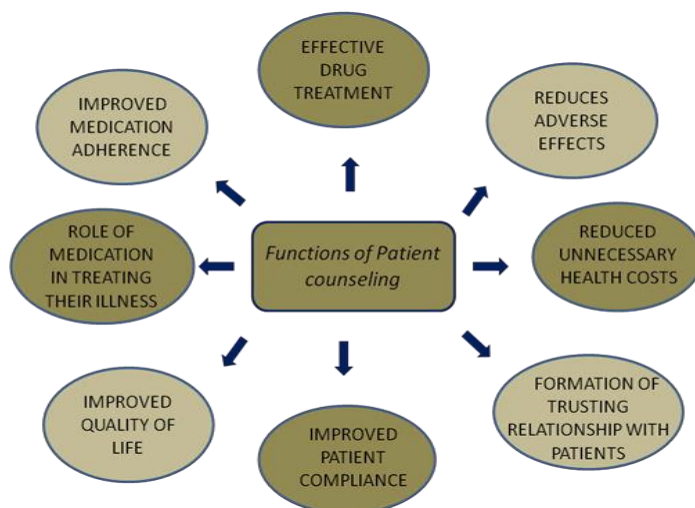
EFFECTIVE DRUG TREATMENT

IMPROVED MEDICATION ADHERENCE

REDUCES ADVERSE EFFECTS

ROLE OF MEDICATION IN TREATING THEIR ILLNESS

Functions of Patient counseling

REDUCED UNNECESSARY HEALTH COSTS

IMPROVED QUALITY OF LIFE

IMPROVED PATIENT COMPLIANCE

FORMATION OF TRUSTING RELATIONSHIP WITH PATIENTS